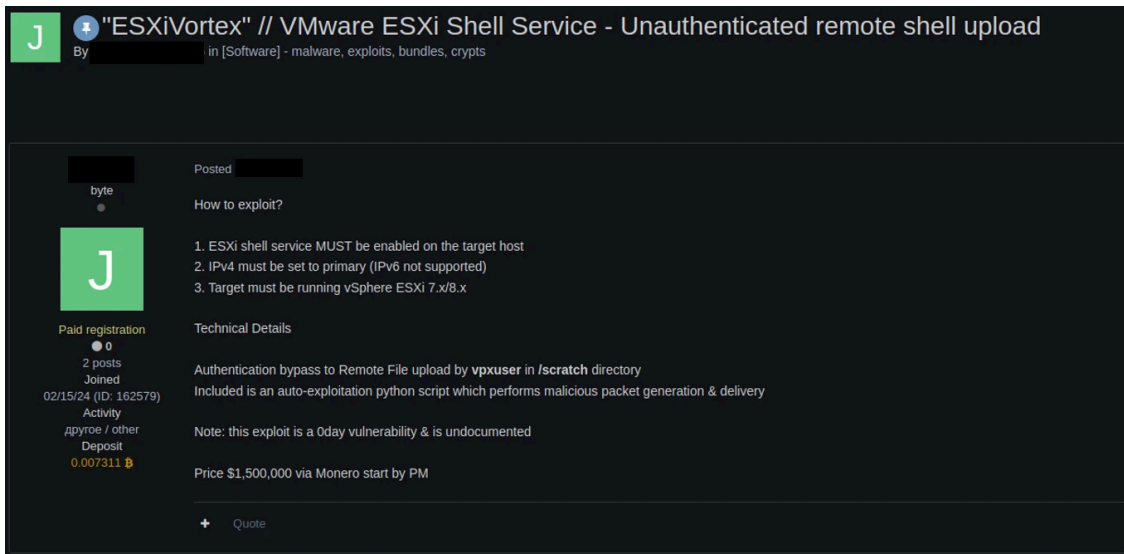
J "ESXiVortex" // VMware ESXi Shell Service - Unauthenticated remote shell upload
By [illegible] in [Software] - malware, exploits, bundles, crypts

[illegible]
byte

J

Paid registration
0
2 posts
Joined
02/15/24 (ID: 162579)
Activity
другое / other
Deposit
0.007311 ₿

Posted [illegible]

How to exploit?

1. ESXi shell service MUST be enabled on the target host
2. IPv4 must be set to primary (IPv6 not supported)
3. Target must be running vSphere ESXi 7.x/8.x

Technical Details

Authentication bypass to Remote File upload by **vpxuser** in **/scratch** directory
Included is an auto-exploitation python script which performs malicious packet generation & delivery

Note: this exploit is a 0day vulnerability & is undocumented

Price $1,500,000 via Monero start by PM

+ Quote